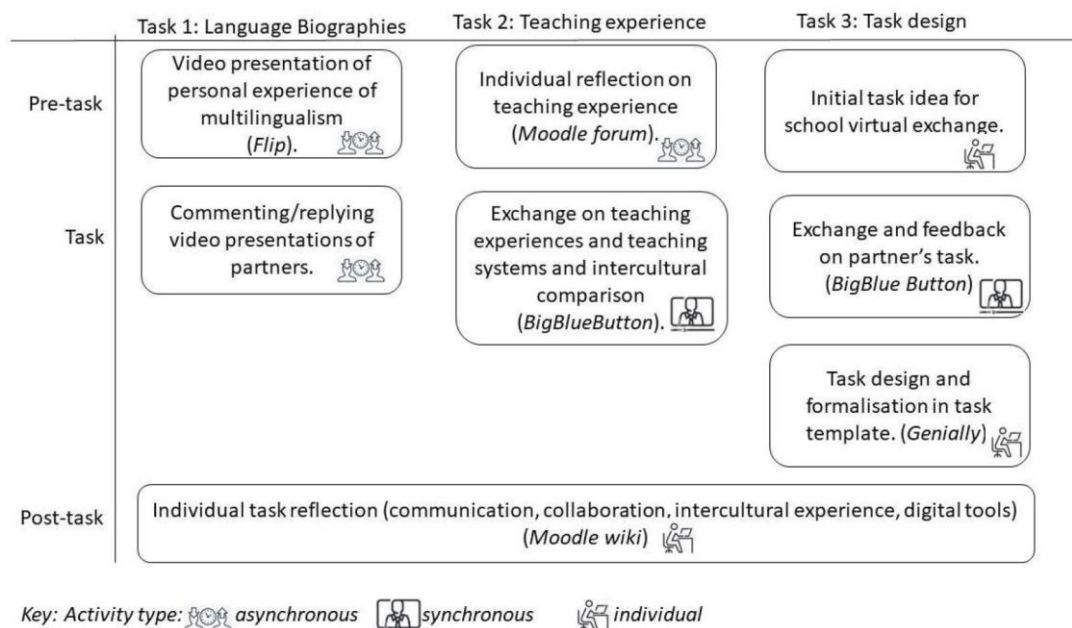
| | Task 1: Language Biographies | Task 2: Teaching experience | Task 3: Task design |
|---|---|---|---|
| Pre-task | Video presentation of personal experience of multilingualism (*Flip*). | Individual reflection on teaching experience (*Moodle forum*). | Initial task idea for school virtual exchange. |
| Task | Commenting/replying video presentations of partners. | Exchange on teaching experiences and teaching systems and intercultural comparison (*BigBlueButton*). | Exchange and feedback on partner's task. (*BigBlue Button*) |
| | | | Task design and formalisation in task template. (*Genially*) |
| Post-task | Individual task reflection (communication, collaboration, intercultural experience, digital tools) (*Moodle wiki*) | | |

*Key: Activity type: asynchronous synchronous individual*